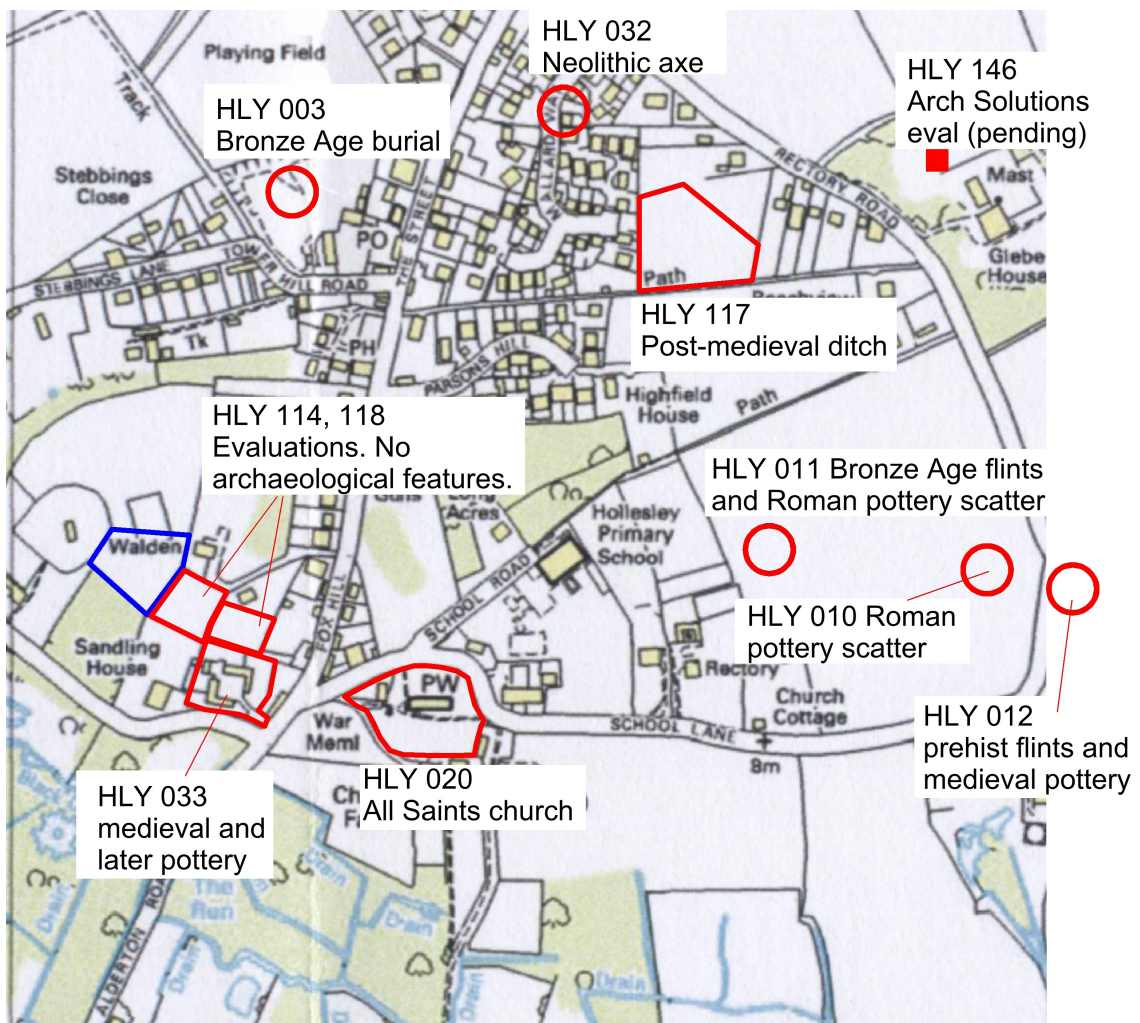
Playing Field

Track

HLY 003
Bronze Age burial

HLY 032
Neolithic axe

HLY 146
Arch Solutions
eval (pending)

Stebbings Close

STEBBINGS LANE

TOWER HILL ROAD

PO

THE STREET

MALLARD WAY

RECTORY ROAD

Mast

Glebe House

Path

Beachview

HLY 117
Post-medieval ditch

Tk

PH

PARSONS HILL

Highfield House

Path

HLY 114, 118
Evaluations. No archaeological features.

HLY 011 Bronze Age flints and Roman pottery scatter

Long Acres

Hollesley Primary School

SCHOOL ROAD

Walden

HLY 010 Roman pottery scatter

FOX HILL

Sandling House

Rectory

Church Cottage

PW

War Meml

SCHOOL LANE

8m

HLY 012
prehist flints and medieval pottery

HLY 020
All Saints church

HLY 033
medieval and later pottery

Ch

The Run

Drain

Drain

Drain

Drain

ALDERTON ROAD